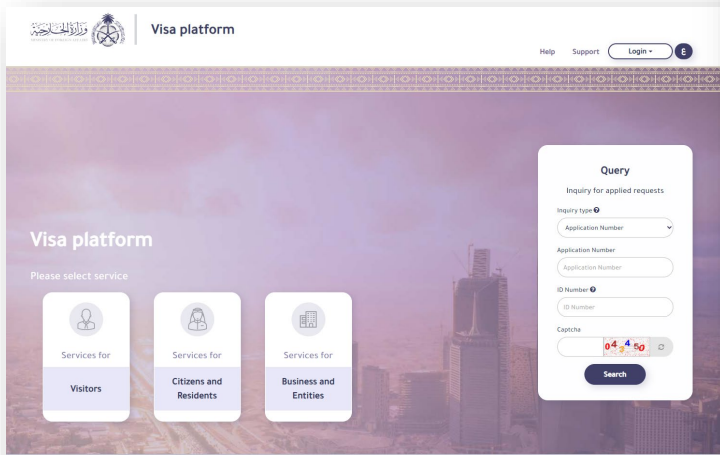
وزارة الخارجية
MINISTRY OF FOREIGN AFFAIRS

Visa platform

Help Support Login E

Visa platform

Please select service

Services for
Visitors

Services for
Citizens and Residents

Services for
Business and Entities

Query

Inquiry for applied requests

Inquiry type

Application Number

Application Number

Application Number

ID Number

ID Number

Captcha

04345 0

Search